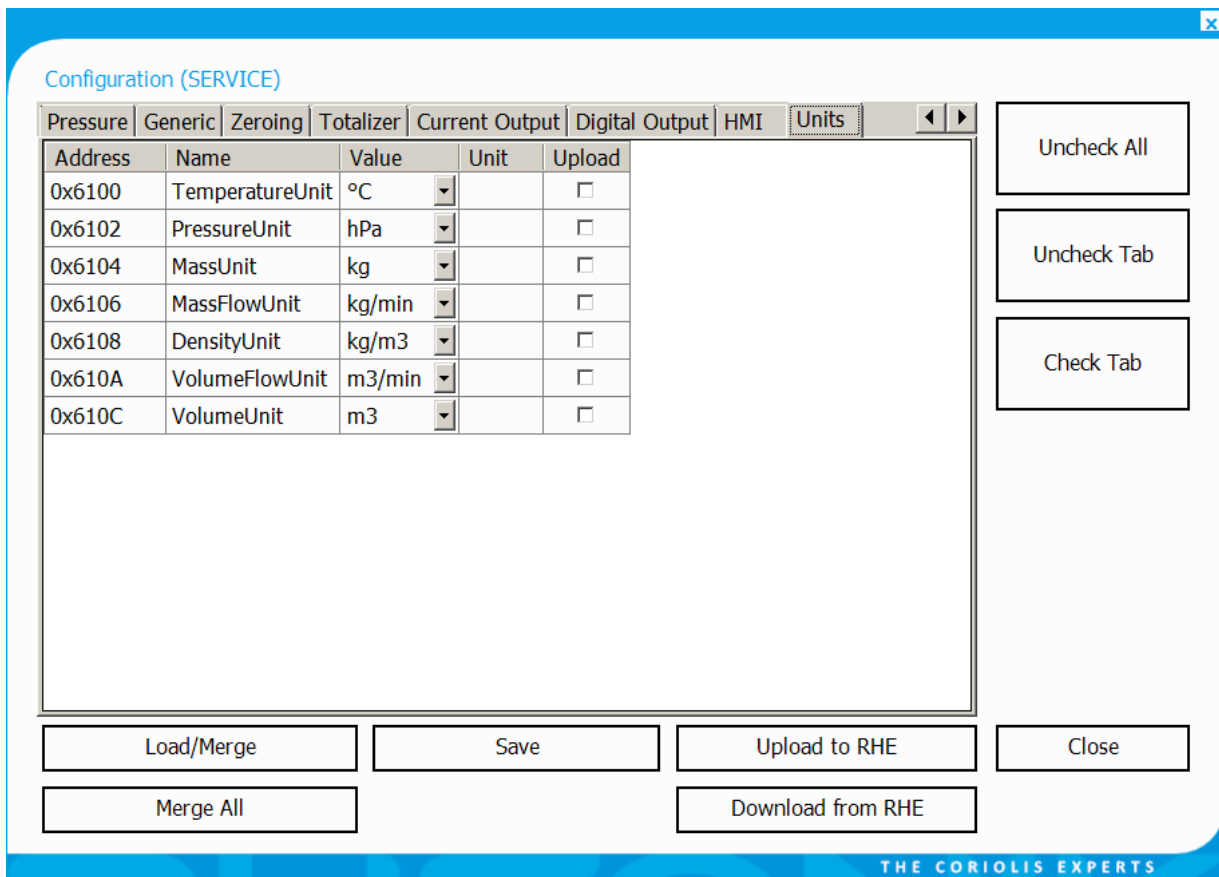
x

Configuration (SERVICE)

Pressure | Generic | Zeroing | Totalizer | Current Output | Digital Output | HMI | Units

| Address | Name | Value | Unit | Upload |
|---|---|---|---|---|
| 0x6100 | TemperatureUnit | °C | | ☐ |
| 0x6102 | PressureUnit | hPa | | ☐ |
| 0x6104 | MassUnit | kg | | ☐ |
| 0x6106 | MassFlowUnit | kg/min | | ☐ |
| 0x6108 | DensityUnit | kg/m3 | | ☐ |
| 0x610A | VolumeFlowUnit | m3/min | | ☐ |
| 0x610C | VolumeUnit | m3 | | ☐ |

Uncheck All

Uncheck Tab

Check Tab

Load/Merge

Save

Upload to RHE

Close

Merge All

Download from RHE

THE CORIOLIS EXPERTS